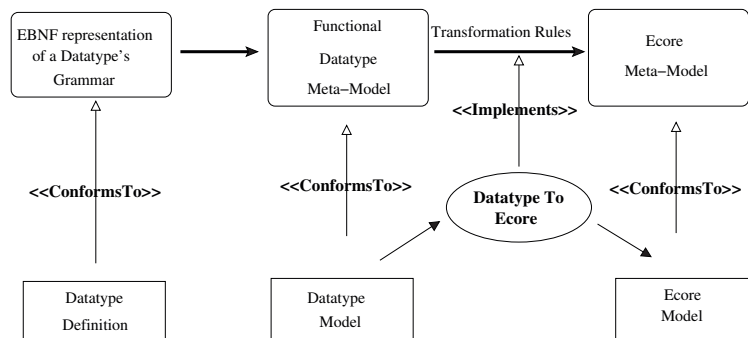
EBNF representation of a Datatype's Grammar

Functional Datatype Meta−Model

Transformation Rules

Ecore Meta−Model

<<Implements>>

<<ConformsTo>>

<<ConformsTo>>

Datatype To Ecore

<<ConformsTo>>

Datatype Definition

Datatype Model

Ecore Model